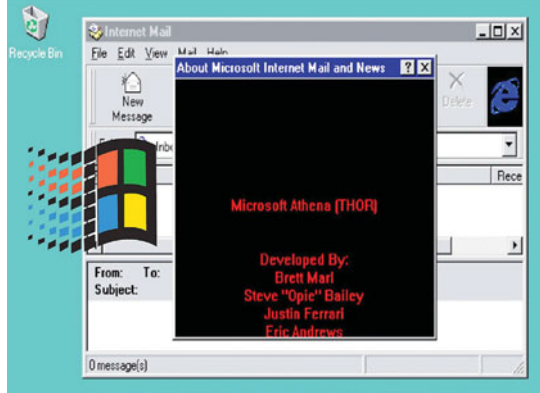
Recycle Bin

Internet Mail

File Edit View Mail Help

New Message

Delete

Inbo

Rece

From: To:
Subject:

0 message(s)

About Microsoft Internet Mail and News

Microsoft Athena (THOR)

Developed By:
Brett Marl
Steve "Opie" Bailey
Justin Ferrari
Eric Andrews